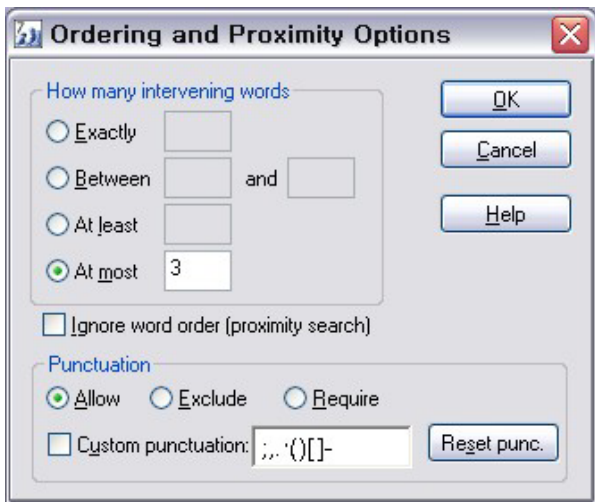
Ordering and Proximity Options

How many intervening words

Exactly

Between and

At least

At most 3

OK

Cancel

Help

Ignore word order (proximity search)

Punctuation

Allow Exclude Require

Custom punctuation: ;,.·()[]-

Reset punc.